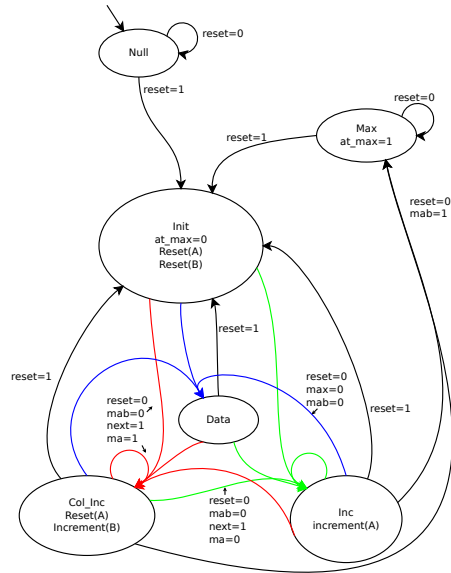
reset=0
Null
reset=1
reset=0
Max
at_max=1
reset=1
reset=0
mab=1
Init
at_max=0
Reset(A)
Reset(B)
reset=1
reset=1
reset=0
max=0
mab=0
reset=1
reset=0
mab=0
next=1
ma=1
Data
Col_Inc
Reset(A)
Increment(B)
reset=0
mab=0
next=1
ma=0
Inc
increment(A)